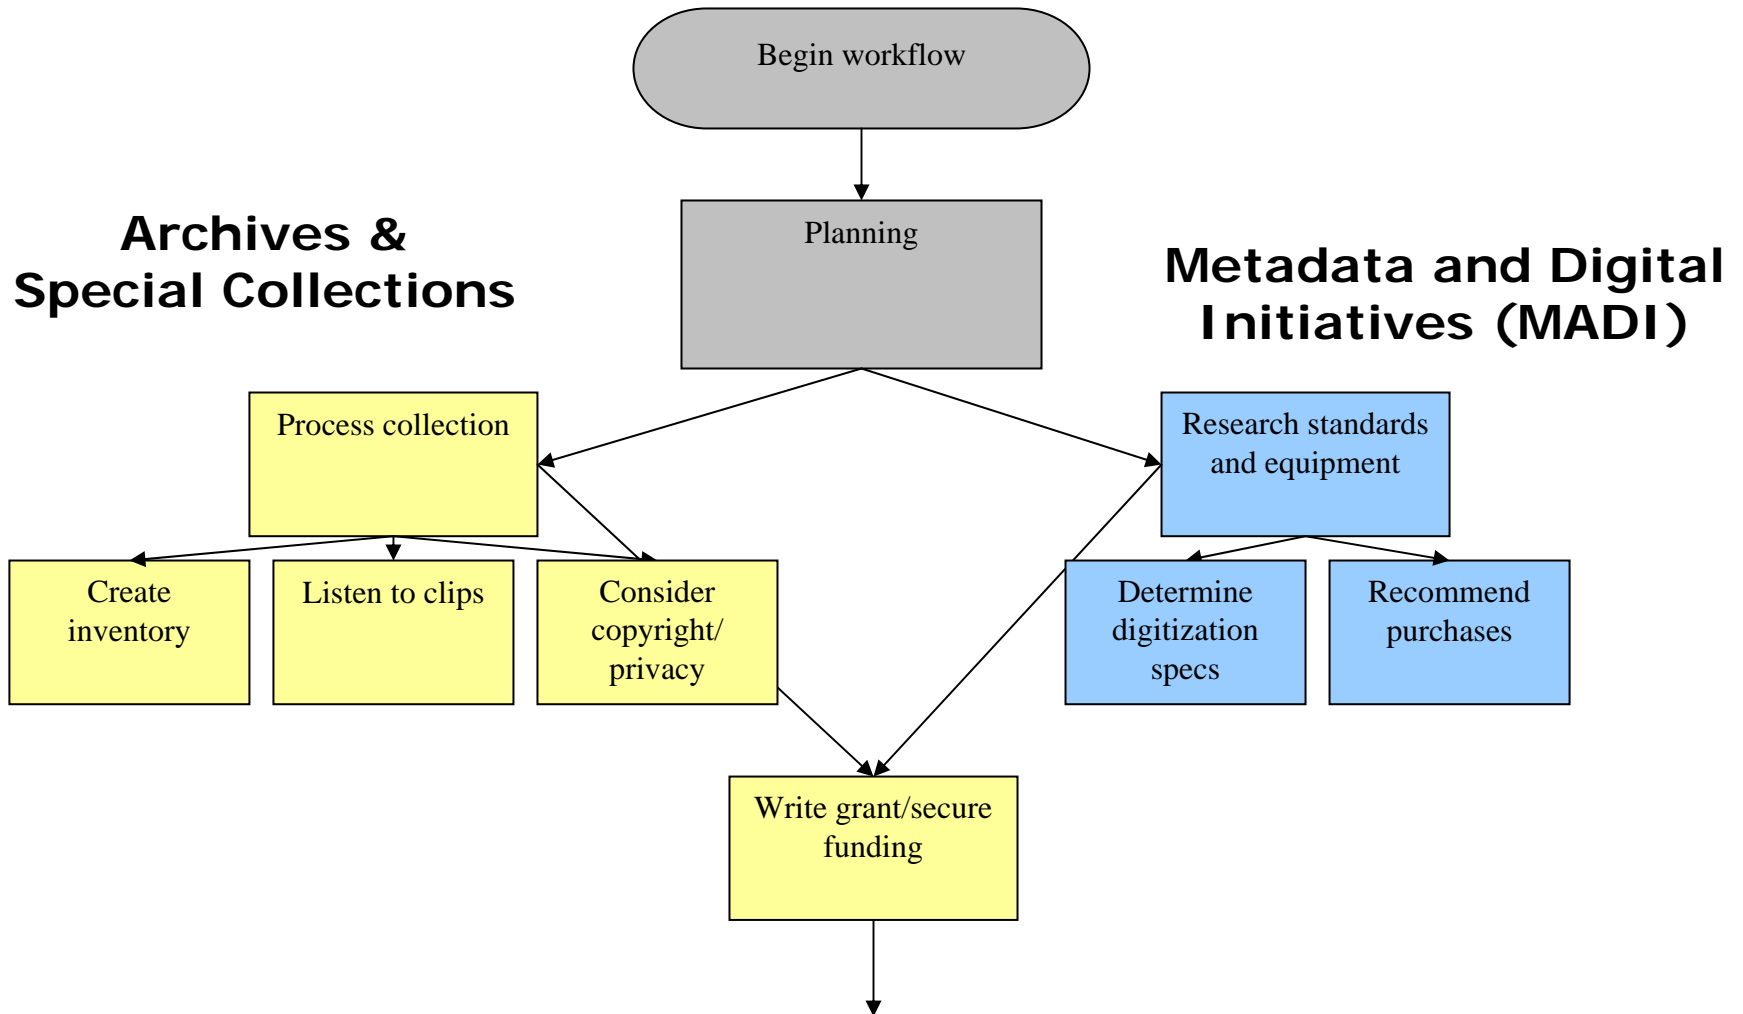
Begin workflow

Planning

Archives & Special Collections

Metadata and Digital Initiatives (MADI)

Process collection

Research standards and equipment

Create inventory

Listen to clips

Consider copyright/ privacy

Determine digitization specs

Recommend purchases

Write grant/secure funding